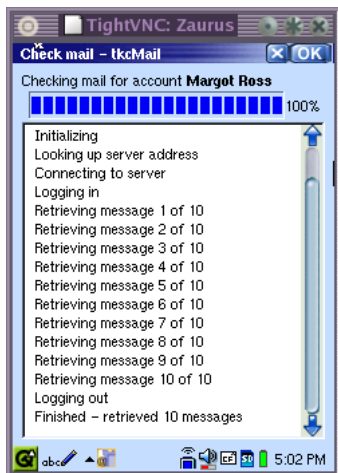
TightVNC: Zaurus

Check mail – tkcMail

OK

Checking mail for account **Margot Ross**

100%

Initializing
Looking up server address
Connecting to server
Logging in
Retrieving message 1 of 10
Retrieving message 2 of 10
Retrieving message 3 of 10
Retrieving message 4 of 10
Retrieving message 5 of 10
Retrieving message 6 of 10
Retrieving message 7 of 10
Retrieving message 8 of 10
Retrieving message 9 of 10
Retrieving message 10 of 10
Logging out
Finished – retrieved 10 messages

abc

5:02 PM